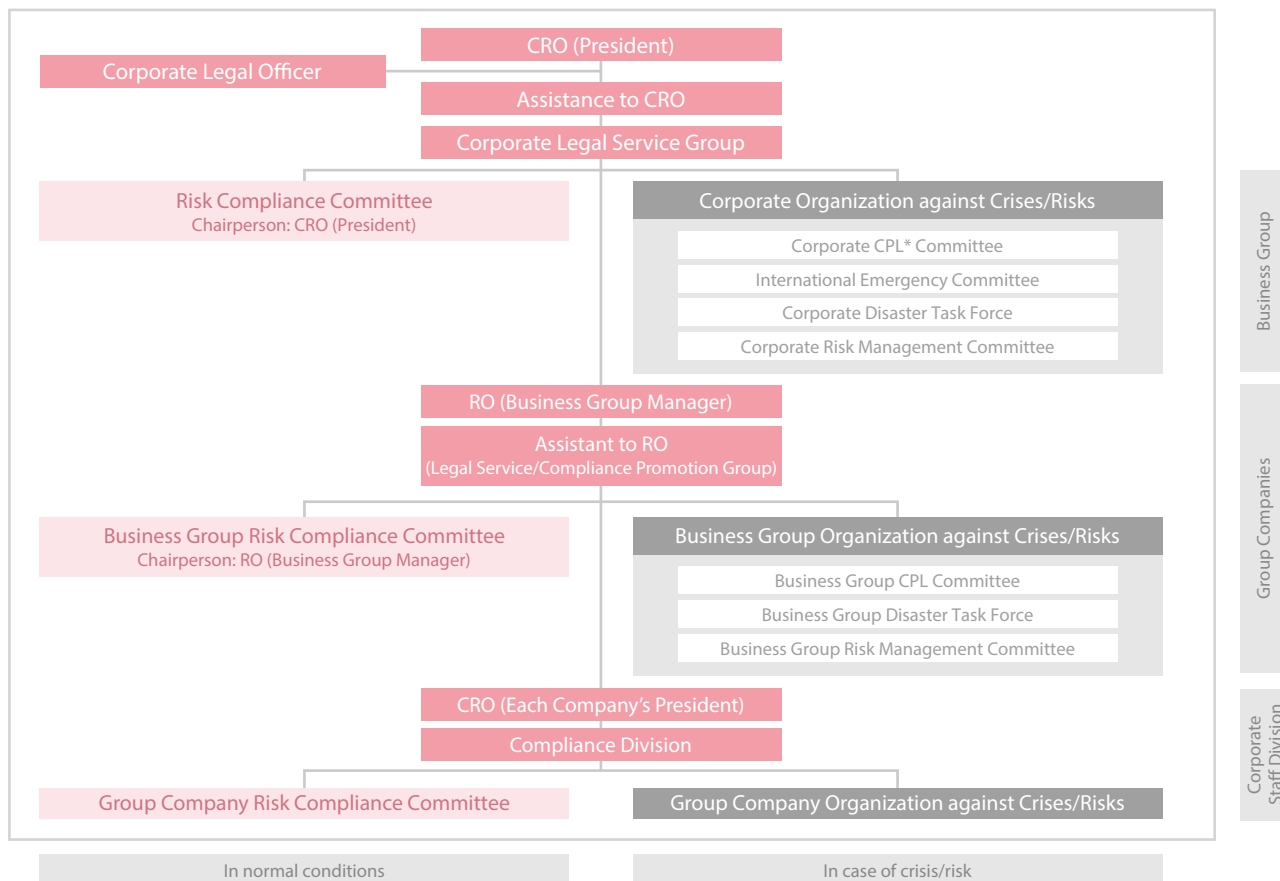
CRO (President)

Corporate Legal Officer

Assistance to CRO

Corporate Legal Service Group

Risk Compliance Committee
Chairperson: CRO (President)

Corporate Organization against Crises/Risks

Corporate CPL* Committee

International Emergency Committee

Corporate Disaster Task Force

Corporate Risk Management Committee

RO (Business Group Manager)

Assistant to RO
(Legal Service/Compliance Promotion Group)

Business Group Risk Compliance Committee
Chairperson: RO (Business Group Manager)

Business Group Organization against Crises/Risks

Business Group CPL Committee

Business Group Disaster Task Force

Business Group Risk Management Committee

CRO (Each Company's President)

Compliance Division

Group Company Risk Compliance Committee

Group Company Organization against Crises/Risks

In normal conditions

In case of crisis/risk

Business Group

Group Companies

Corporate Staff Division